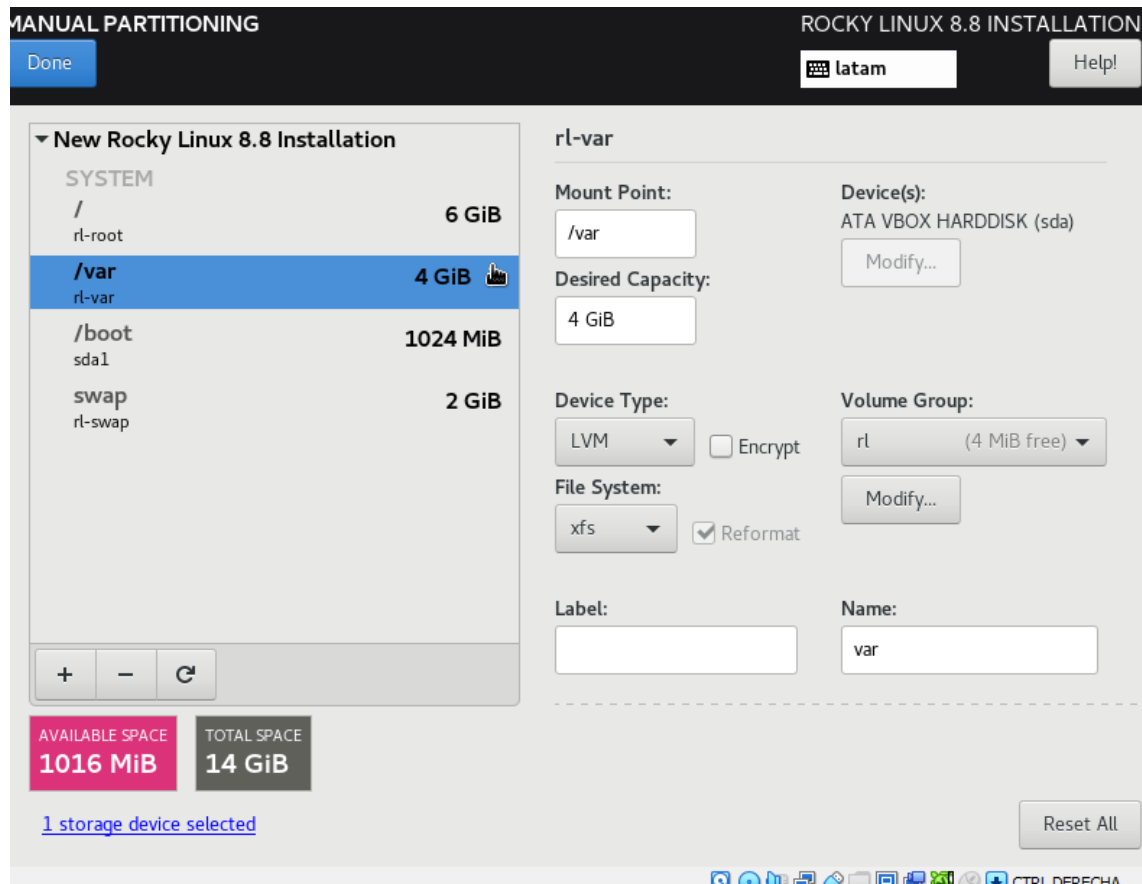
MANUAL PARTITIONING

Done

ROCKY LINUX 8.8 INSTALLATION

latam

Help!

New Rocky Linux 8.8 Installation

SYSTEM

/ 6 GiB
rl-root

/var 4 GiB
rl-var

/boot 1024 MiB
sda1

swap 2 GiB
rl-swap

+ − C

AVAILABLE SPACE
1016 MiB

TOTAL SPACE
14 GiB

1 storage device selected

rl-var

Mount Point:
/var

Desired Capacity:
4 GiB

Device(s):
ATA VBOX HARDDISK (sda)

Modify...

Device Type:
LVM

Encrypt

File System:
xfs

Reformat

Volume Group:
rl (4 MiB free)

Modify...

Label:

Name:
var

Reset All

CTRL DERECHA